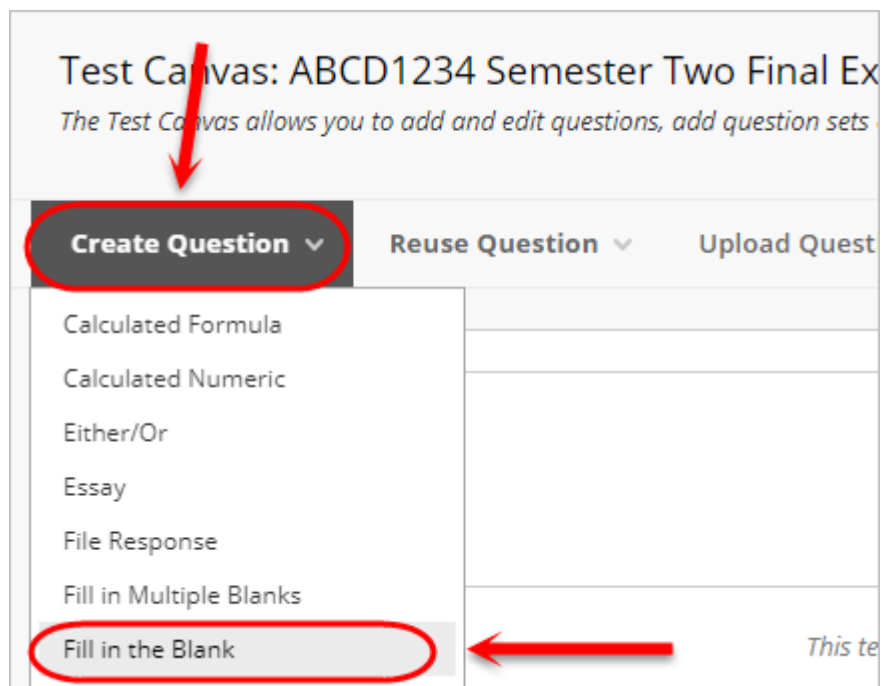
Test Canvas: ABCD1234 Semester Two Final Ex

The Test Canvas allows you to add and edit questions, add question sets

Create Question

Reuse Question

Upload Quest

Calculated Formula

Calculated Numeric

Either/Or

Essay

File Response

Fill in Multiple Blanks

Fill in the Blank

This te